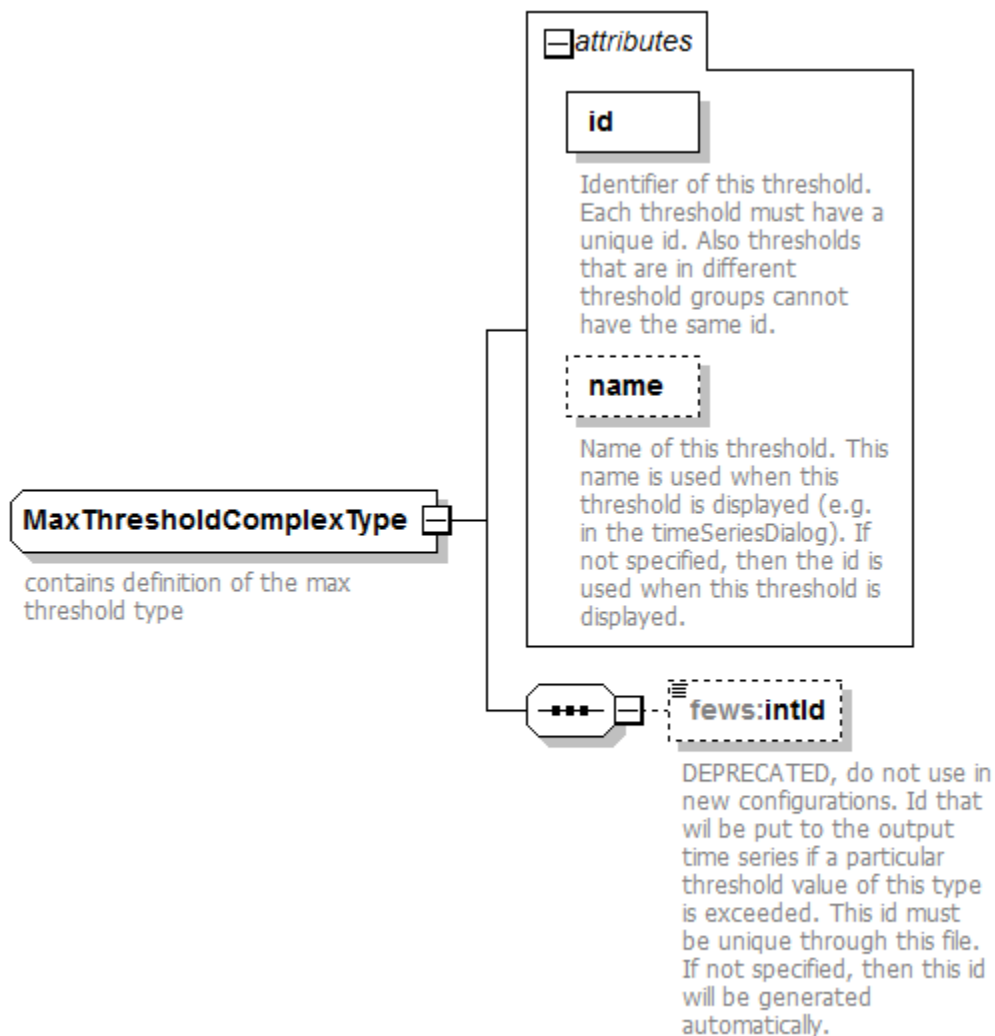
attributes

id

Identifier of this threshold. Each threshold must have a unique id. Also thresholds that are in different threshold groups cannot have the same id.

name

Name of this threshold. This name is used when this threshold is displayed (e.g. in the timeSeriesDialog). If not specified, then the id is used when this threshold is displayed.

MaxThresholdComplexType

contains definition of the max threshold type

fews:intId

DEPRECATED, do not use in new configurations. Id that wil be put to the output time series if a particular threshold value of this type is exceeded. This id must be unique through this file. If not specified, then this id will be generated automatically.